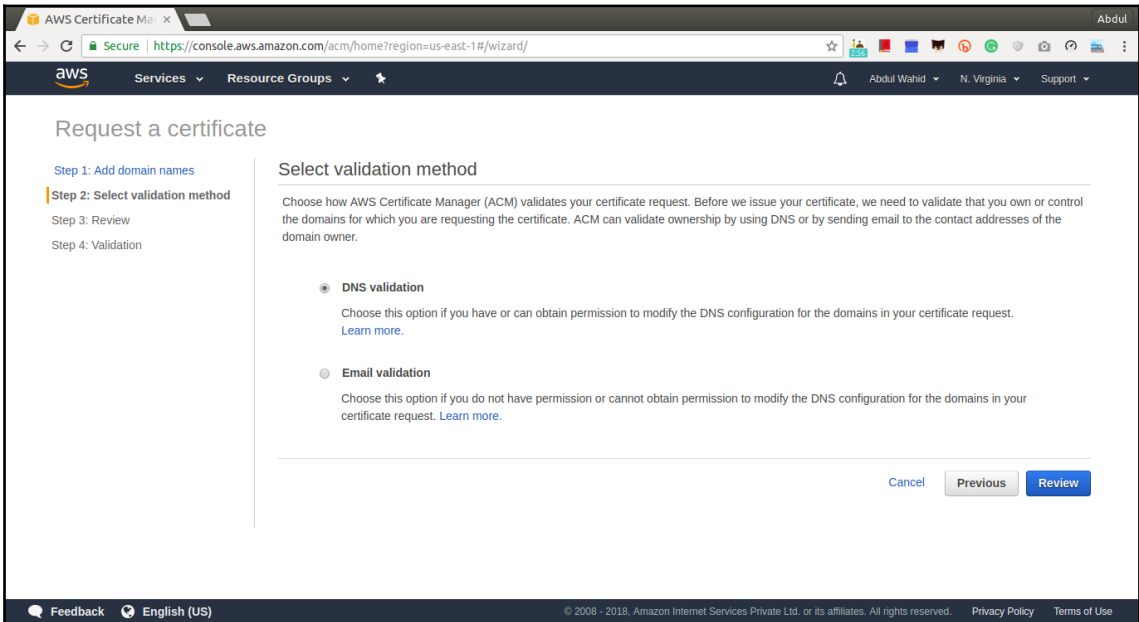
AWS Certificate Ma ×

Abdul

Secure | https://console.aws.amazon.com/acm/home?region=us-east-1#/wizard/

aws Services Resource Groups

Abdul Wahid N. Virginia Support

Request a certificate

Step 1: Add domain names
Step 2: Select validation method
Step 3: Review
Step 4: Validation

Select validation method

Choose how AWS Certificate Manager (ACM) validates your certificate request. Before we issue your certificate, we need to validate that you own or control the domains for which you are requesting the certificate. ACM can validate ownership by using DNS or by sending email to the contact addresses of the domain owner.

DNS validation

Choose this option if you have or can obtain permission to modify the DNS configuration for the domains in your certificate request. Learn more.

Email validation

Choose this option if you do not have permission or cannot obtain permission to modify the DNS configuration for the domains in your certificate request. Learn more.

Cancel Previous Review

Feedback English (US)

© 2008 - 2018, Amazon Internet Services Private Ltd. or its affiliates. All rights reserved. Privacy Policy Terms of Use